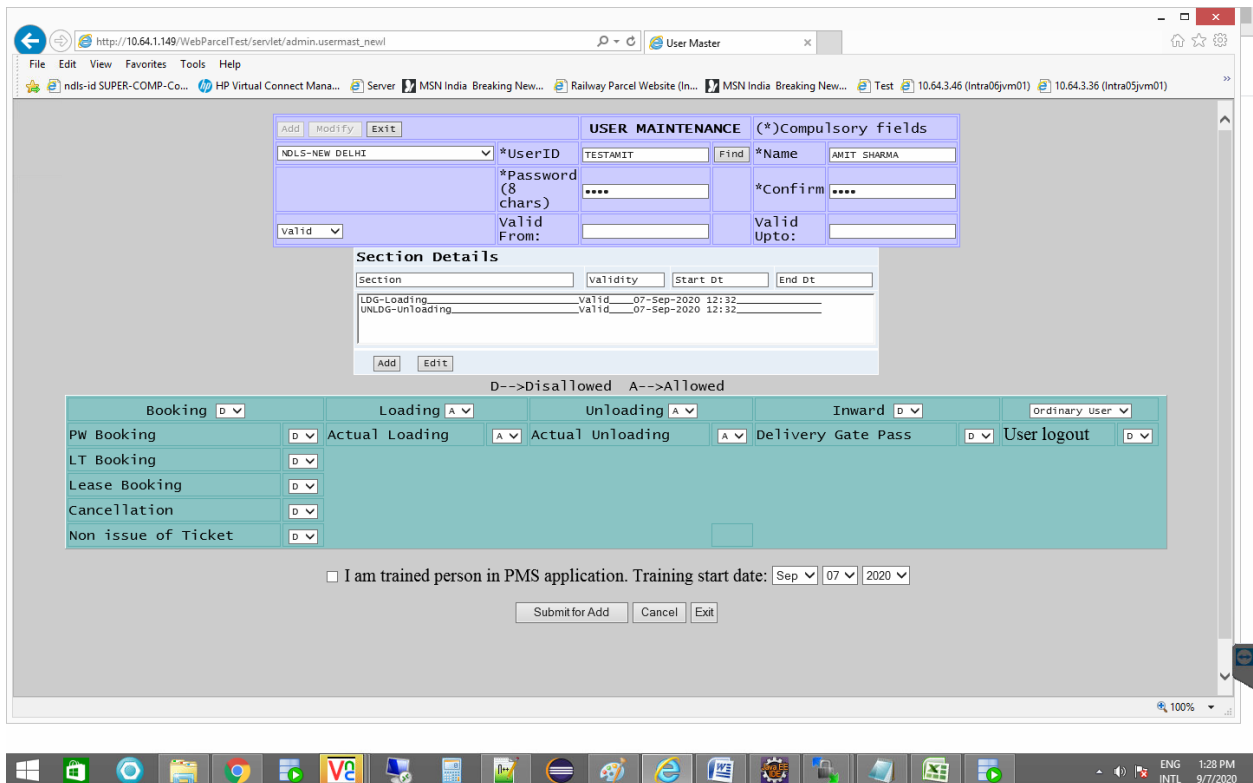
http://10.64.1.149/WebParcelTest/servlet/admin.usermast_newl
User Master
File Edit View Favorites Tools Help
ndls-id SUPER-COMP-Co... HP Virtual Connect Mana... Server MSN India Breaking New... Railway Parcel Website (In... MSN India Breaking New... Test 10.64.3.46 (Intra06jvm01) 10.64.3.36 (Intra05jvm01)

Add Modify Exit
USER MAINTENANCE
(*)Compulsory fields
NDLS-NEW DELHI
*UserID
TESTAMIT
Find
*Name
AMIT SHARMA
*Password (8 chars)
••••
*Confirm
••••
Valid
Valid From:
Valid Upto:

Section Details
Section
Validity
Start Dt
End Dt
LDG-Loading Valid 07-Sep-2020 12:32
UNLDG-Unloading Valid 07-Sep-2020 12:32
Add Edit

D-->Disallowed A-->Allowed

| Booking D | Loading A | Unloading A | Inward D | Ordinary User |
|---|---|---|---|---|
| PW Booking D | Actual Loading A | Actual Unloading A | Delivery Gate Pass D | User logout D |
| LT Booking D | | | | |
| Lease Booking D | | | | |
| Cancellation D | | | | |
| Non issue of Ticket D | | | | |

I am trained person in PMS application. Training start date: Sep 07 2020
Submit for Add Cancel Exit

100%

ENG INTL 1:28 PM 9/7/2020